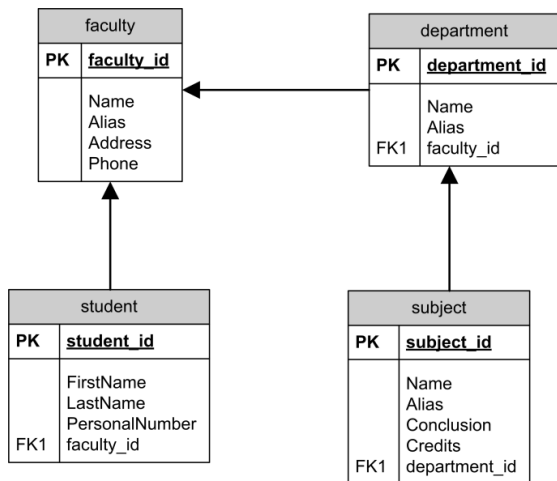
faculty

PK faculty_id

Name
Alias
Address
Phone

department

PK department_id

Name
Alias
FK1 faculty_id

student

PK student_id

FirstName
LastName
PersonalNumber
FK1 faculty_id

subject

PK subject_id

Name
Alias
Conclusion
Credits
FK1 department_id